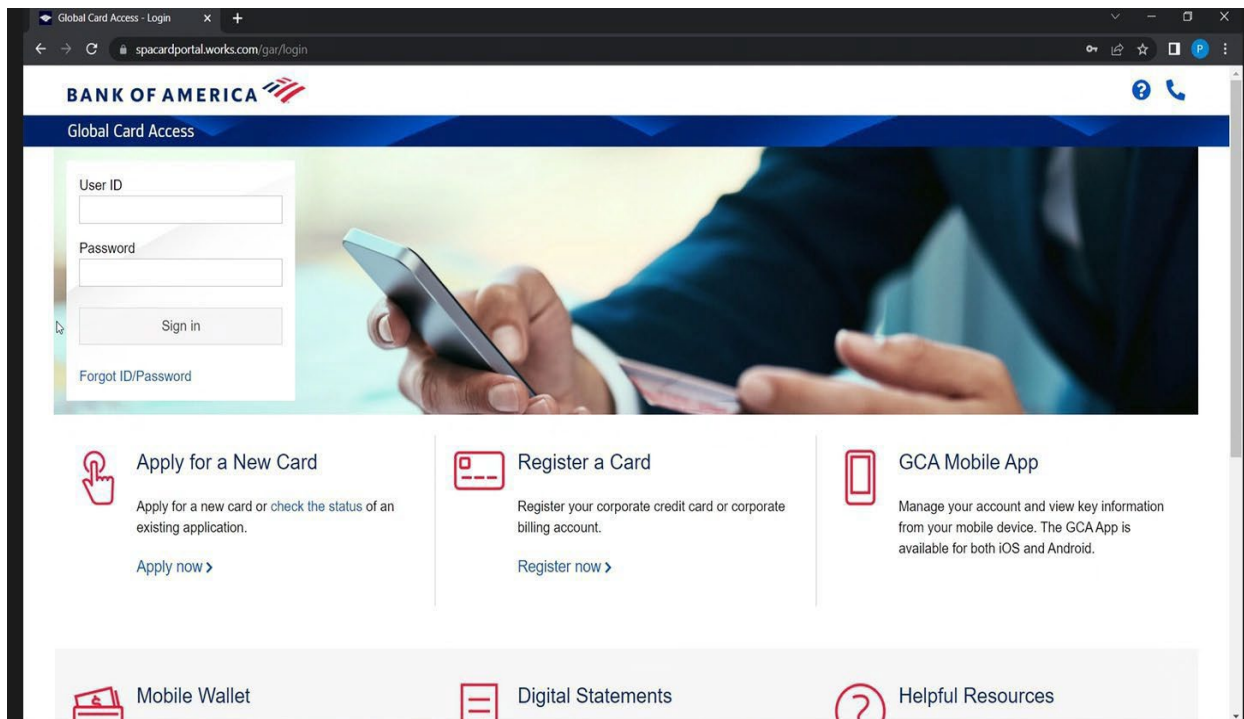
Global Card Access - Login
spacardportal.works.com/gar/login

BANK OF AMERICA

Global Card Access

User ID

Password

Sign in

Forgot ID/Password

Apply for a New Card

Apply for a new card or check the status of an existing application.

Apply now ›

Register a Card

Register your corporate credit card or corporate billing account.

Register now ›

GCA Mobile App

Manage your account and view key information from your mobile device. The GCA App is available for both iOS and Android.

Mobile Wallet

Digital Statements

Helpful Resources